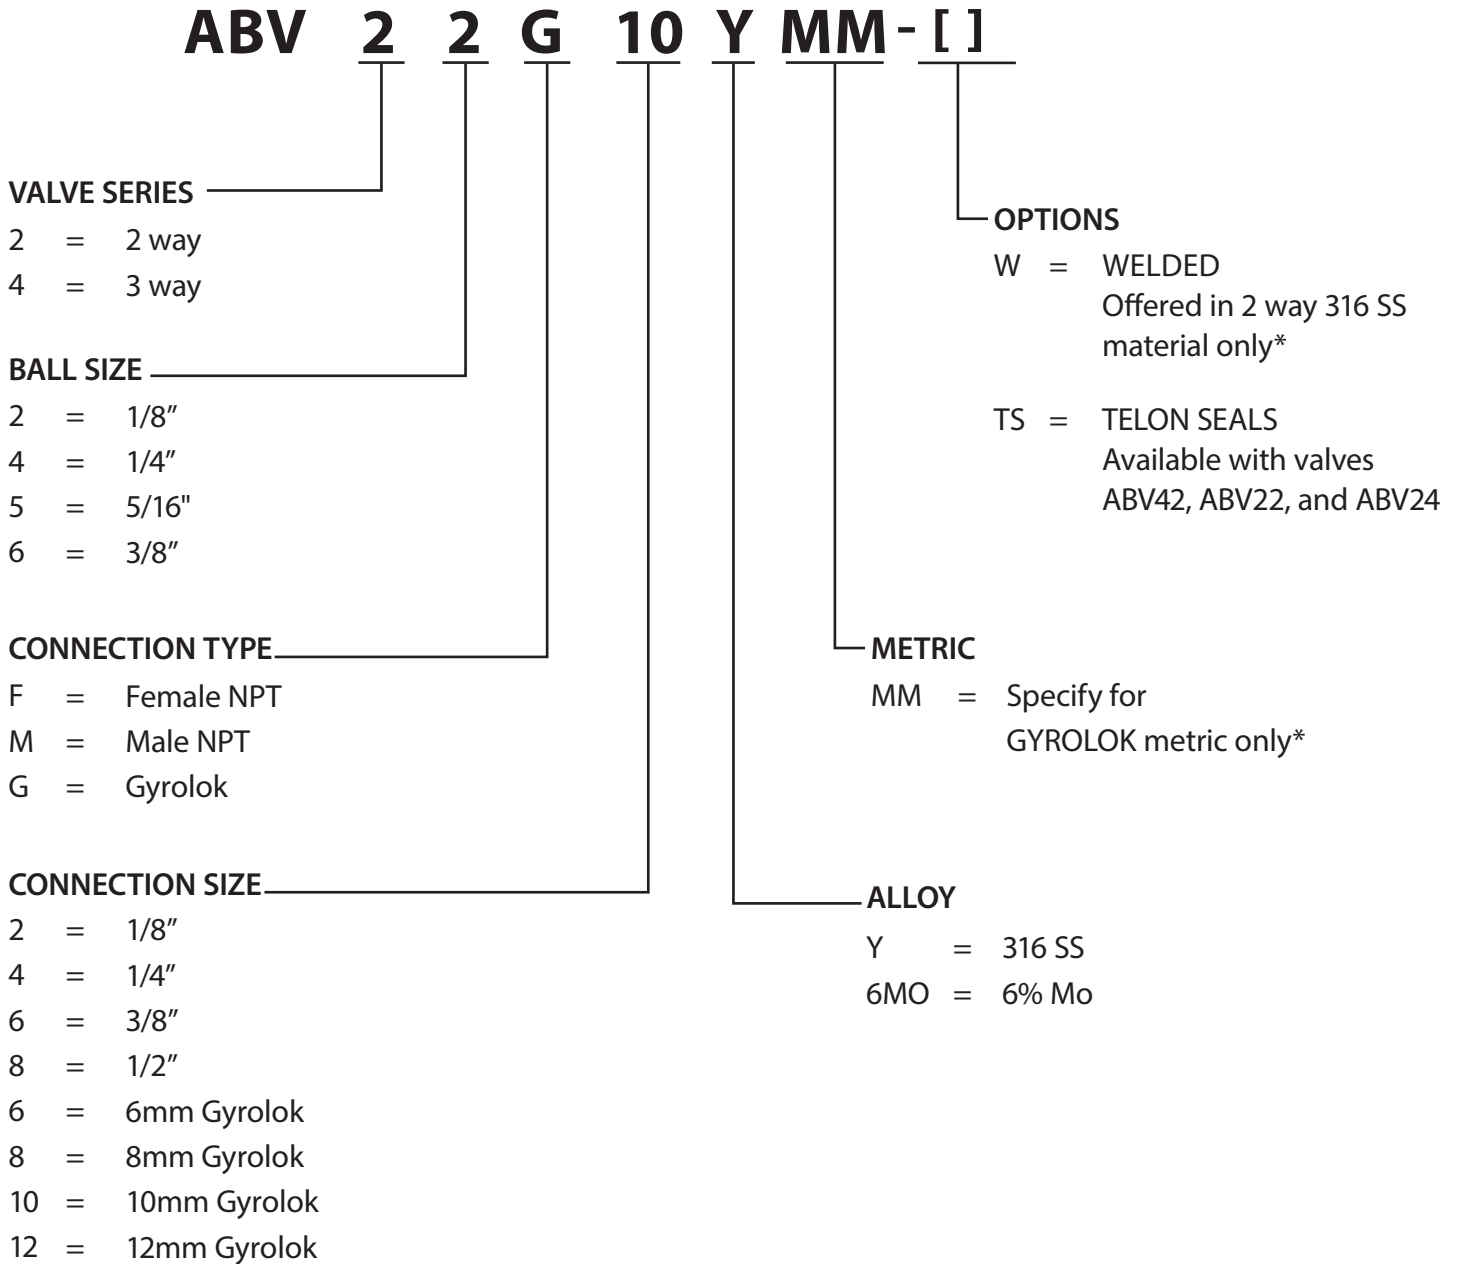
ABV 2 2 G 10 Y MM-[ ]

VALVE SERIES
2 = 2 way
4 = 3 way

BALL SIZE
2 = 1/8″
4 = 1/4″
5 = 5/16"
6 = 3/8″

CONNECTION TYPE
F = Female NPT
M = Male NPT
G = Gyrolok

CONNECTION SIZE
2 = 1/8″
4 = 1/4″
6 = 3/8″
8 = 1/2″
6 = 6mm Gyrolok
8 = 8mm Gyrolok
10 = 10mm Gyrolok
12 = 12mm Gyrolok

OPTIONS
W = WELDED
Offered in 2 way 316 SS material only*

TS = TELON SEALS
Available with valves ABV42, ABV22, and ABV24

METRIC
MM = Specify for GYROLOK metric only*

ALLOY
Y = 316 SS
6MO = 6% Mo